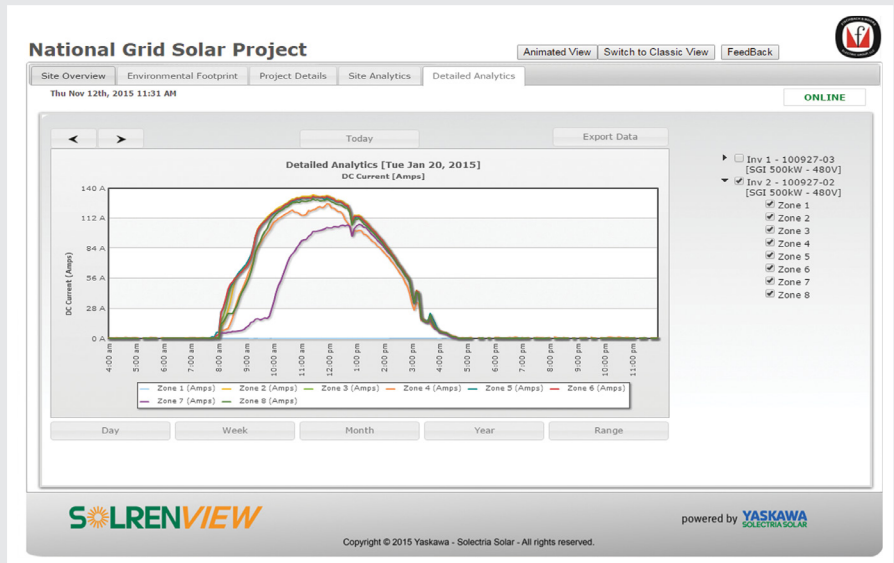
National Grid Solar Project

Animated View | Switch to Classic View | FeedBack

Site Overview | Environmental Footprint | Project Details | Site Analytics | Detailed Analytics

Thu Nov 12th, 2015 11:31 AM

ONLINE

< >

Today

Export Data

Detailed Analytics [Tue Jan 20, 2015]

DC Current [Amps]

140 A
112 A
84 A
56 A
28 A
0 A

DC Current [Amps]

4:00 am
5:00 am
6:00 am
7:00 am
8:00 am
9:00 am
10:00 am
11:00 am
12:00 pm
1:00 pm
2:00 pm
3:00 pm
4:00 pm
5:00 pm
6:00 pm
7:00 pm
8:00 pm
9:00 pm
10:00 pm
11:00 pm

Zone 1 (Amps) Zone 2 (Amps) Zone 3 (Amps) Zone 4 (Amps) Zone 5 (Amps) Zone 6 (Amps) Zone 7 (Amps) Zone 8 (Amps)

Day | Week | Month | Year | Range

Inv 1 - 100927-03 [SGI 500kW - 480V]
Inv 2 - 100927-02 [SGI 500kW - 480V]
Zone 1
Zone 2
Zone 3
Zone 4
Zone 5
Zone 6
Zone 7
Zone 8

SOLRENVIEW

powered by YASKAWA SOLECTRIA SOLAR

Copyright © 2015 Yaskawa - Solectria Solar - All rights reserved.